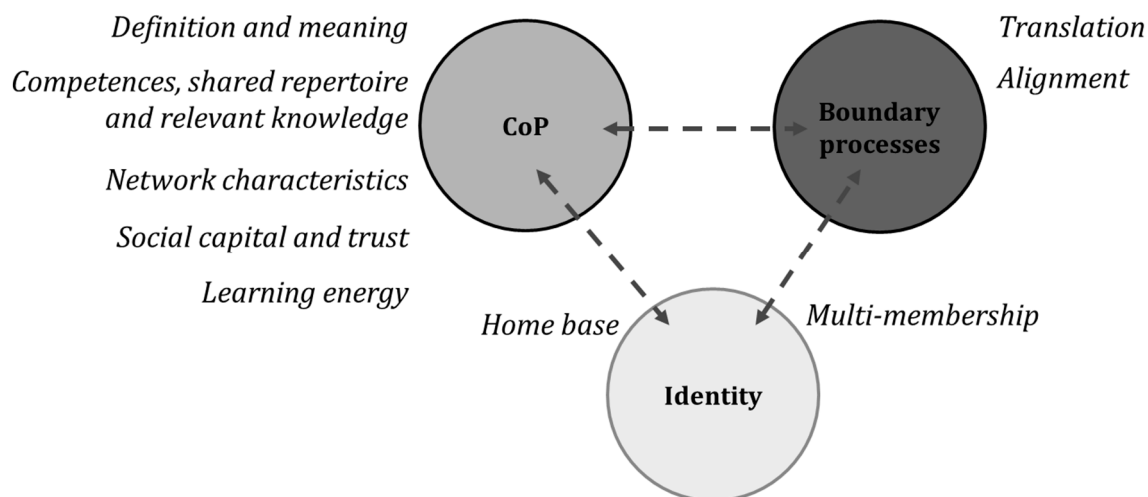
Definition and meaning

Competences, shared repertoire and relevant knowledge

Network characteristics

Social capital and trust

Learning energy

CoP

Translation

Alignment

Boundary processes

Home base

Multi-membership

Identity